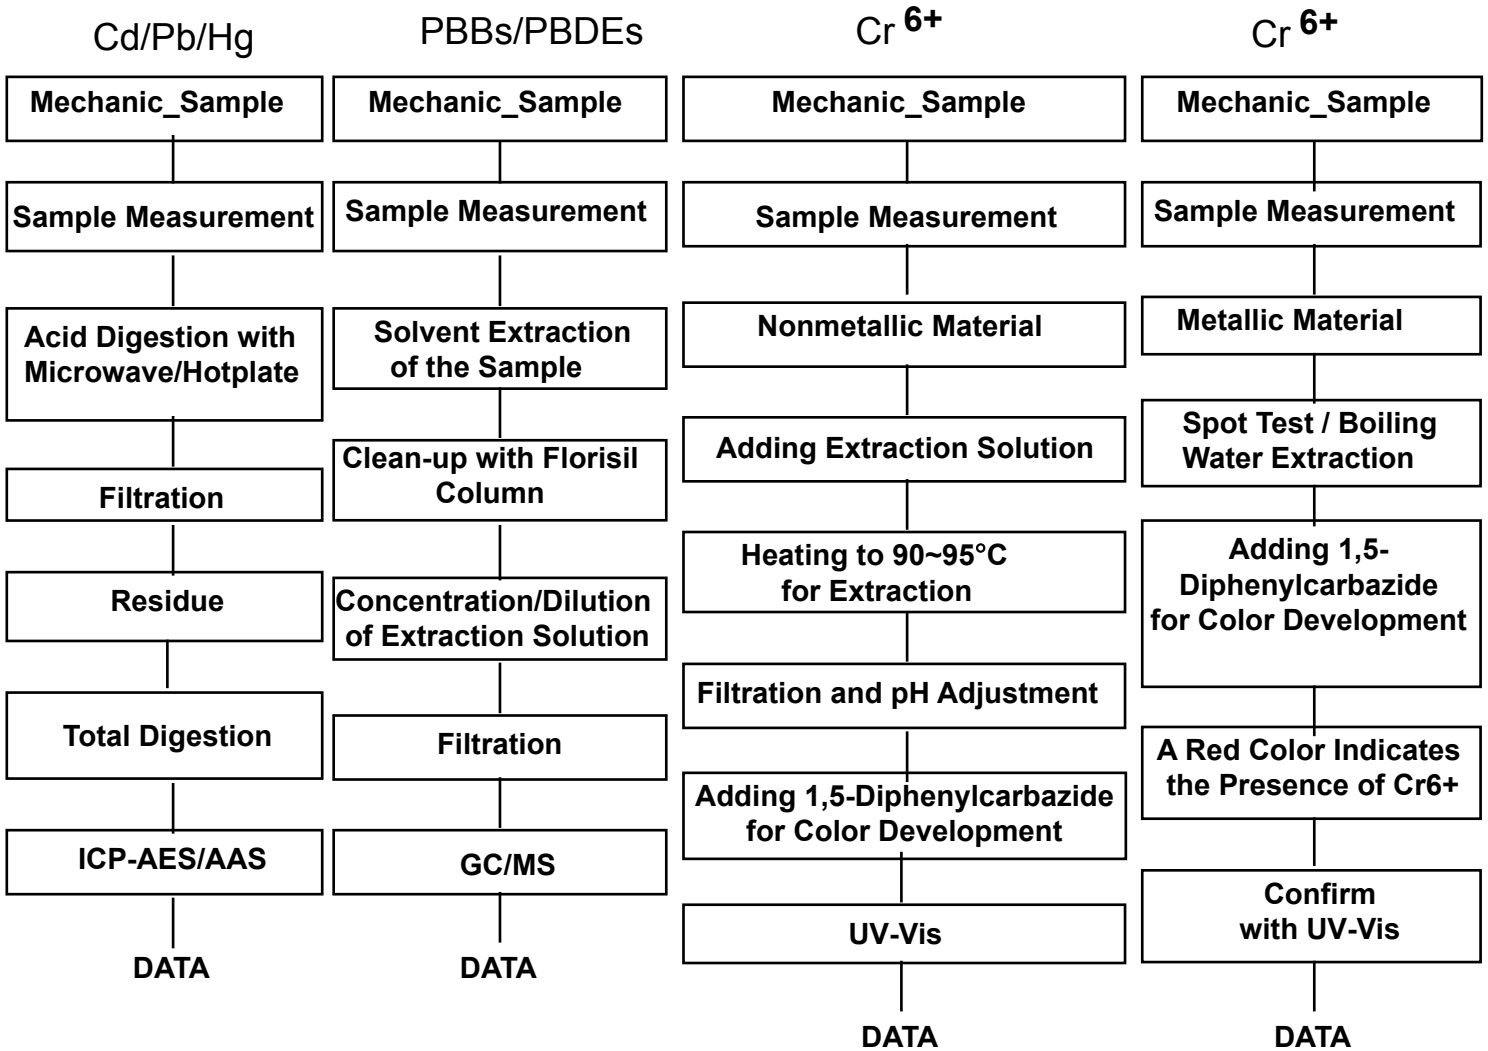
Cd/Pb/Hg

Mechanic_Sample

Sample Measurement

Acid Digestion with Microwave/Hotplate

Filtration

Residue

Total Digestion

ICP-AES/AAS

DATA

PBBs/PBDEs

Mechanic_Sample

Sample Measurement

Solvent Extraction of the Sample

Clean-up with Florisil Column

Concentration/Dilution of Extraction Solution

Filtration

GC/MS

DATA

$Cr^{6+}$

Mechanic_Sample

Sample Measurement

Nonmetallic Material

Adding Extraction Solution

Heating to 90~95°C for Extraction

Filtration and pH Adjustment

Adding 1,5-Diphenylcarbazide for Color Development

UV-Vis

DATA

$Cr^{6+}$

Mechanic_Sample

Sample Measurement

Metallic Material

Spot Test / Boiling Water Extraction

Adding 1,5-Diphenylcarbazide for Color Development

A Red Color Indicates the Presence of Cr6+

Confirm with UV-Vis

DATA